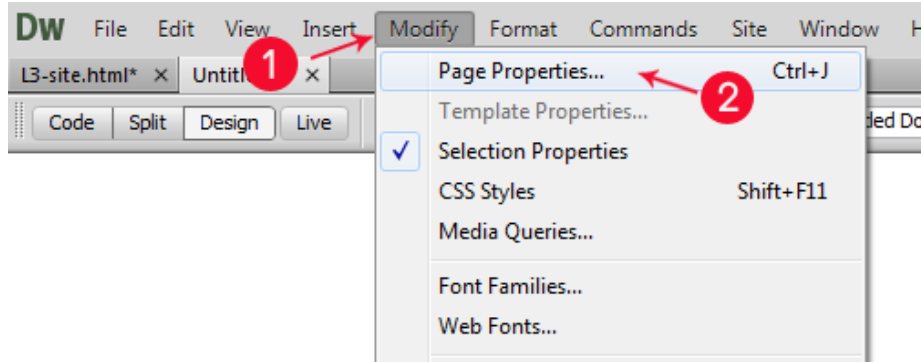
Dw File Edit View Insert Modify Format Commands Site Window H

L3-site.html* × Untitl 1 ×

Code Split Design Live

Page Properties... Ctrl+J
2
Template Properties...
✓ Selection Properties
CSS Styles Shift+F11
Media Queries...
Font Families...
Web Fonts...

ded Do